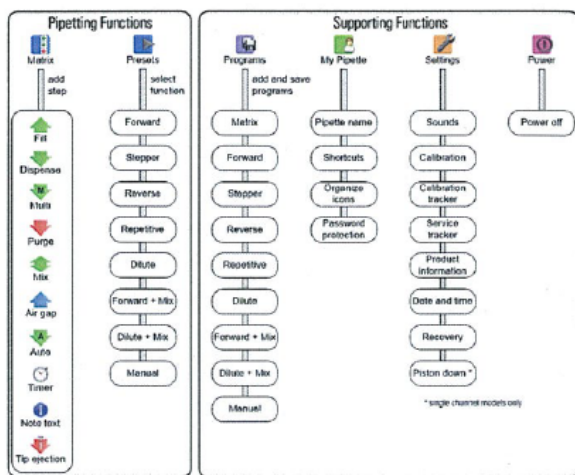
Pipetting Functions

Matrix

add step

Fill

Dispense

N

Multi

Purge

Mix

Air gap

A

Auto

Timer

Note text

Tip ejection

Presets

select function

Forward

Stepper

Reverse

Repetitive

Dilute

Forward + Mix

Dilute + Mix

Manual

Supporting Functions

Programs

add and save programs

Matrix

Forward

Stepper

Reverse

Repetitive

Dilute

Forward + Mix

Dilute + Mix

Manual

My Pipette

Pipette name

Shortcuts

Organize icons

Password protection

Settings

Sounds

Calibration

Calibration tracker

Service tracker

Product information

Date and time

Recovery

Piston down *

* single channel models only

Power

Power off